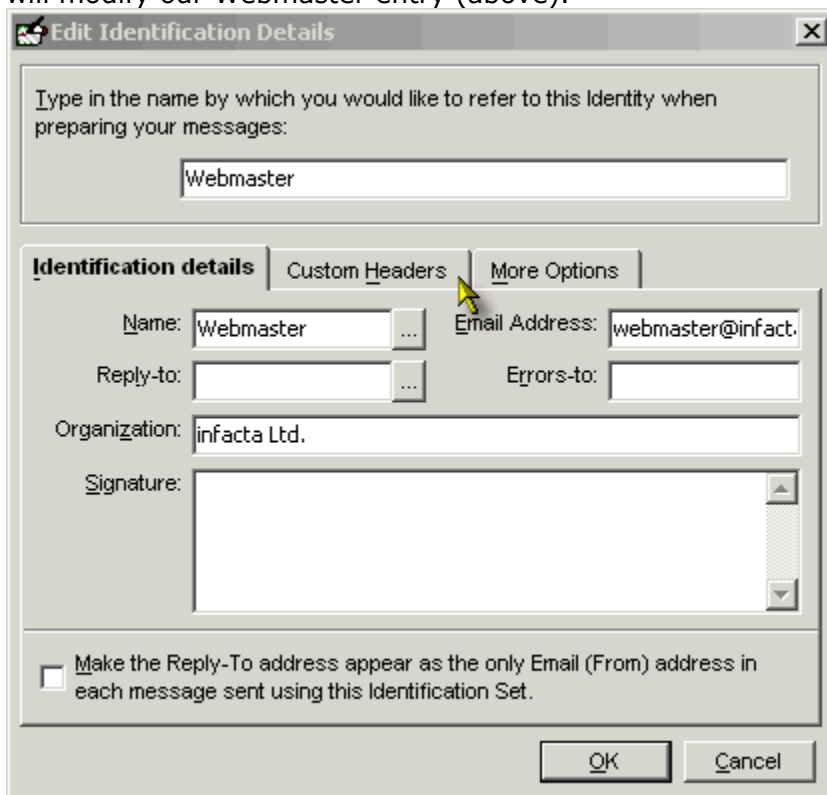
will modify our Webmaster entry (above).

Edit Identification Details

Type in the name by which you would like to refer to this Identity when preparing your messages:

Webmaster

Identification details | Custom Headers | More Options

Name: Webmaster ...
Email Address: webmaster@infact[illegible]
Reply-to: ...
Errors-to:
Organization: infacta Ltd.
Signature:

Make the Reply-To address appear as the only Email (From) address in each message sent using this Identification Set.

OK Cancel